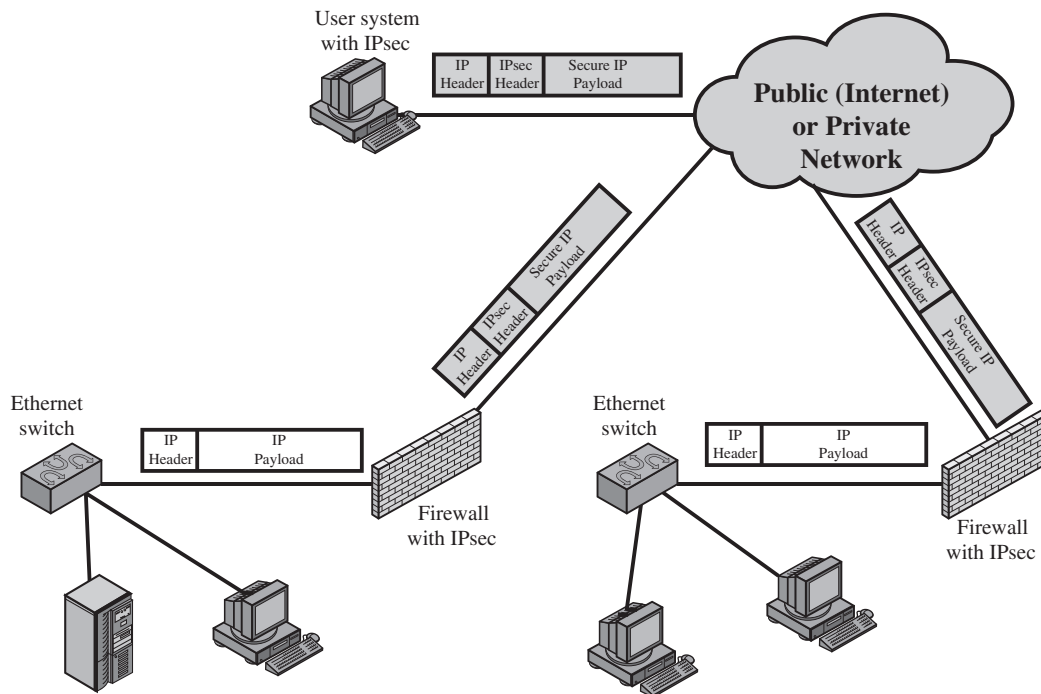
User system with IPsec

IP Header | IPsec Header | Secure IP Payload

Public (Internet) or Private Network

IP Header | IPsec Header | Secure IP Payload

IP Header | IPsec Header | Secure IP Payload

Ethernet switch

IP Header | IP Payload

Firewall with IPsec

Ethernet switch

IP Header | IP Payload

Firewall with IPsec